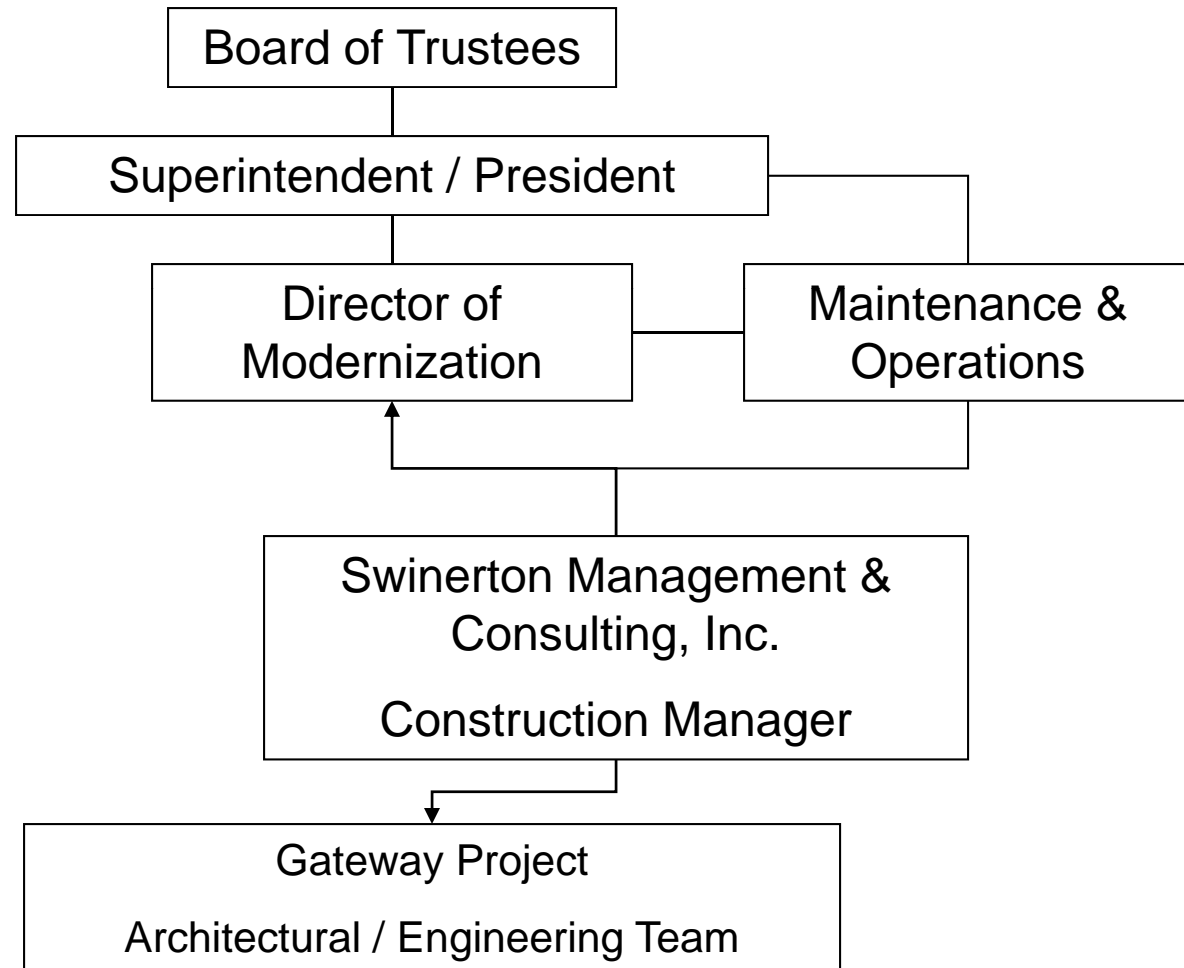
Board of Trustees

Superintendent / President

Director of Modernization

Maintenance & Operations

Swinerton Management & Consulting, Inc.

Construction Manager

Gateway Project

Architectural / Engineering Team